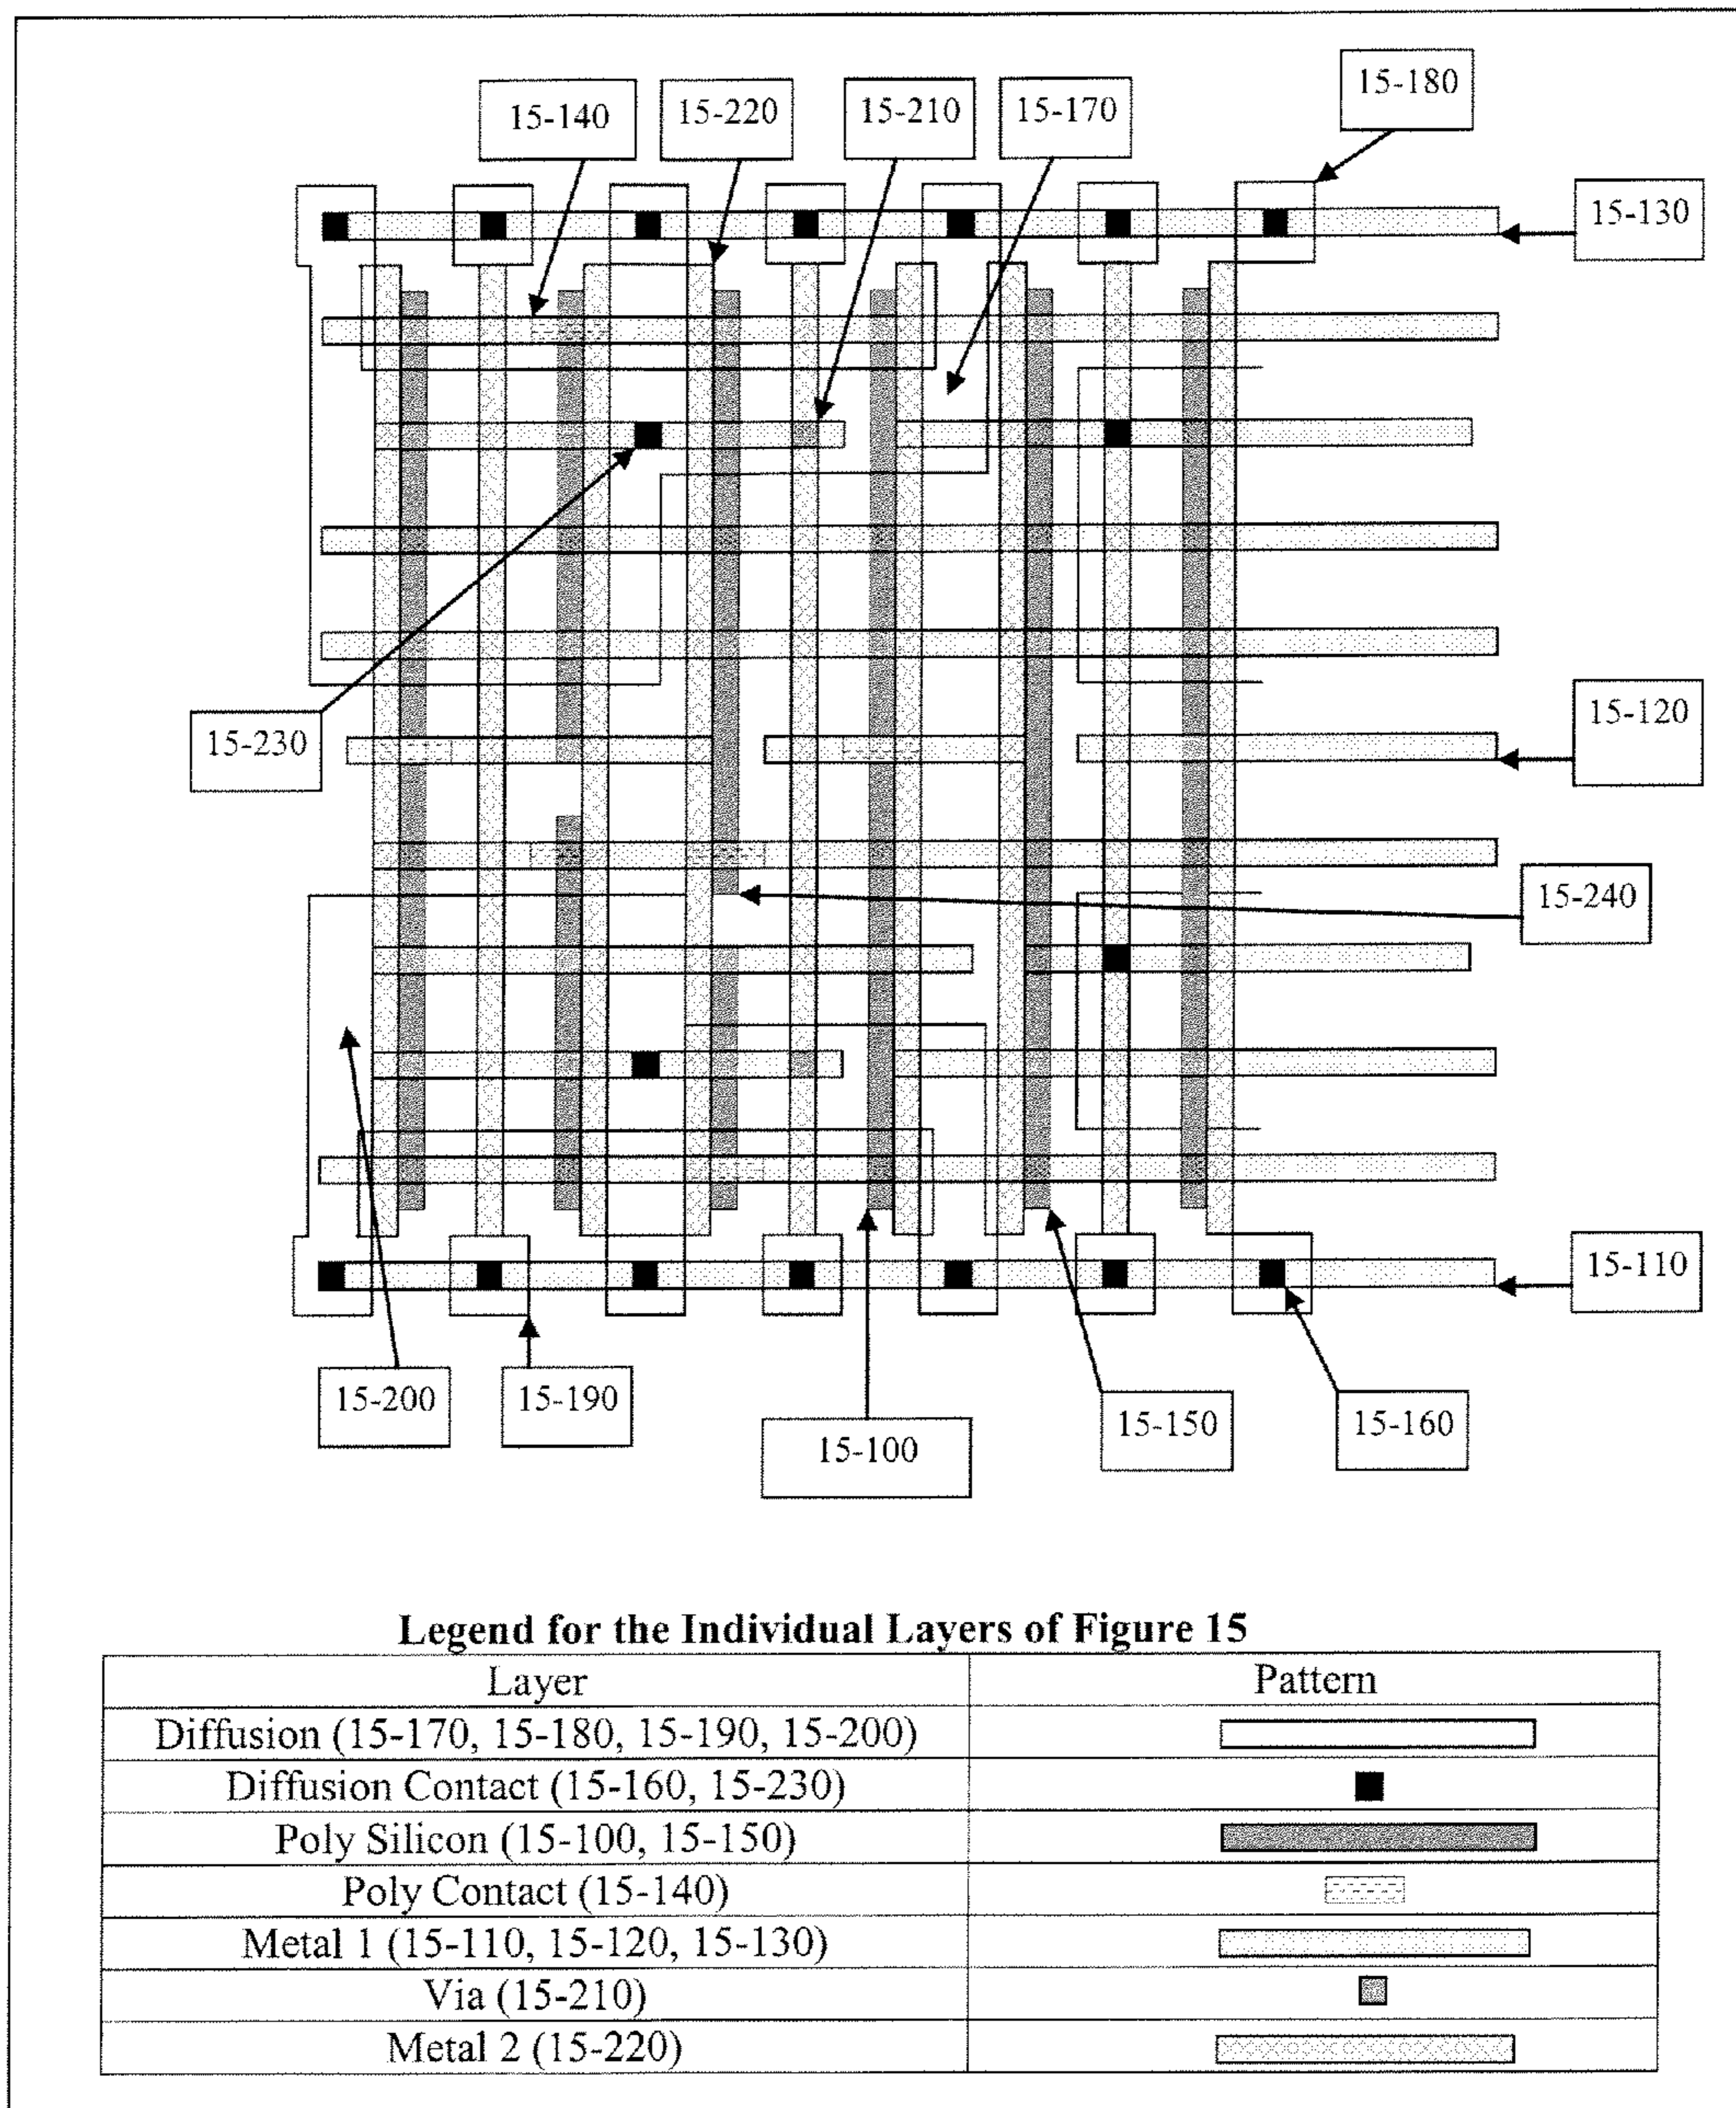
15-140
15-220
15-210
15-170
15-180
15-130
15-230
15-120
15-240
15-110
15-200
15-190
15-100
15-150
15-160

Legend for the Individual Layers of Figure 15

| Layer | Pattern |
|---|---|
| Diffusion (15-170, 15-180, 15-190, 15-200) | |
| Diffusion Contact (15-160, 15-230) | |
| Poly Silicon (15-100, 15-150) | |
| Poly Contact (15-140) | |
| Metal 1 (15-110, 15-120, 15-130) | |
| Via (15-210) | |
| Metal 2 (15-220) | |